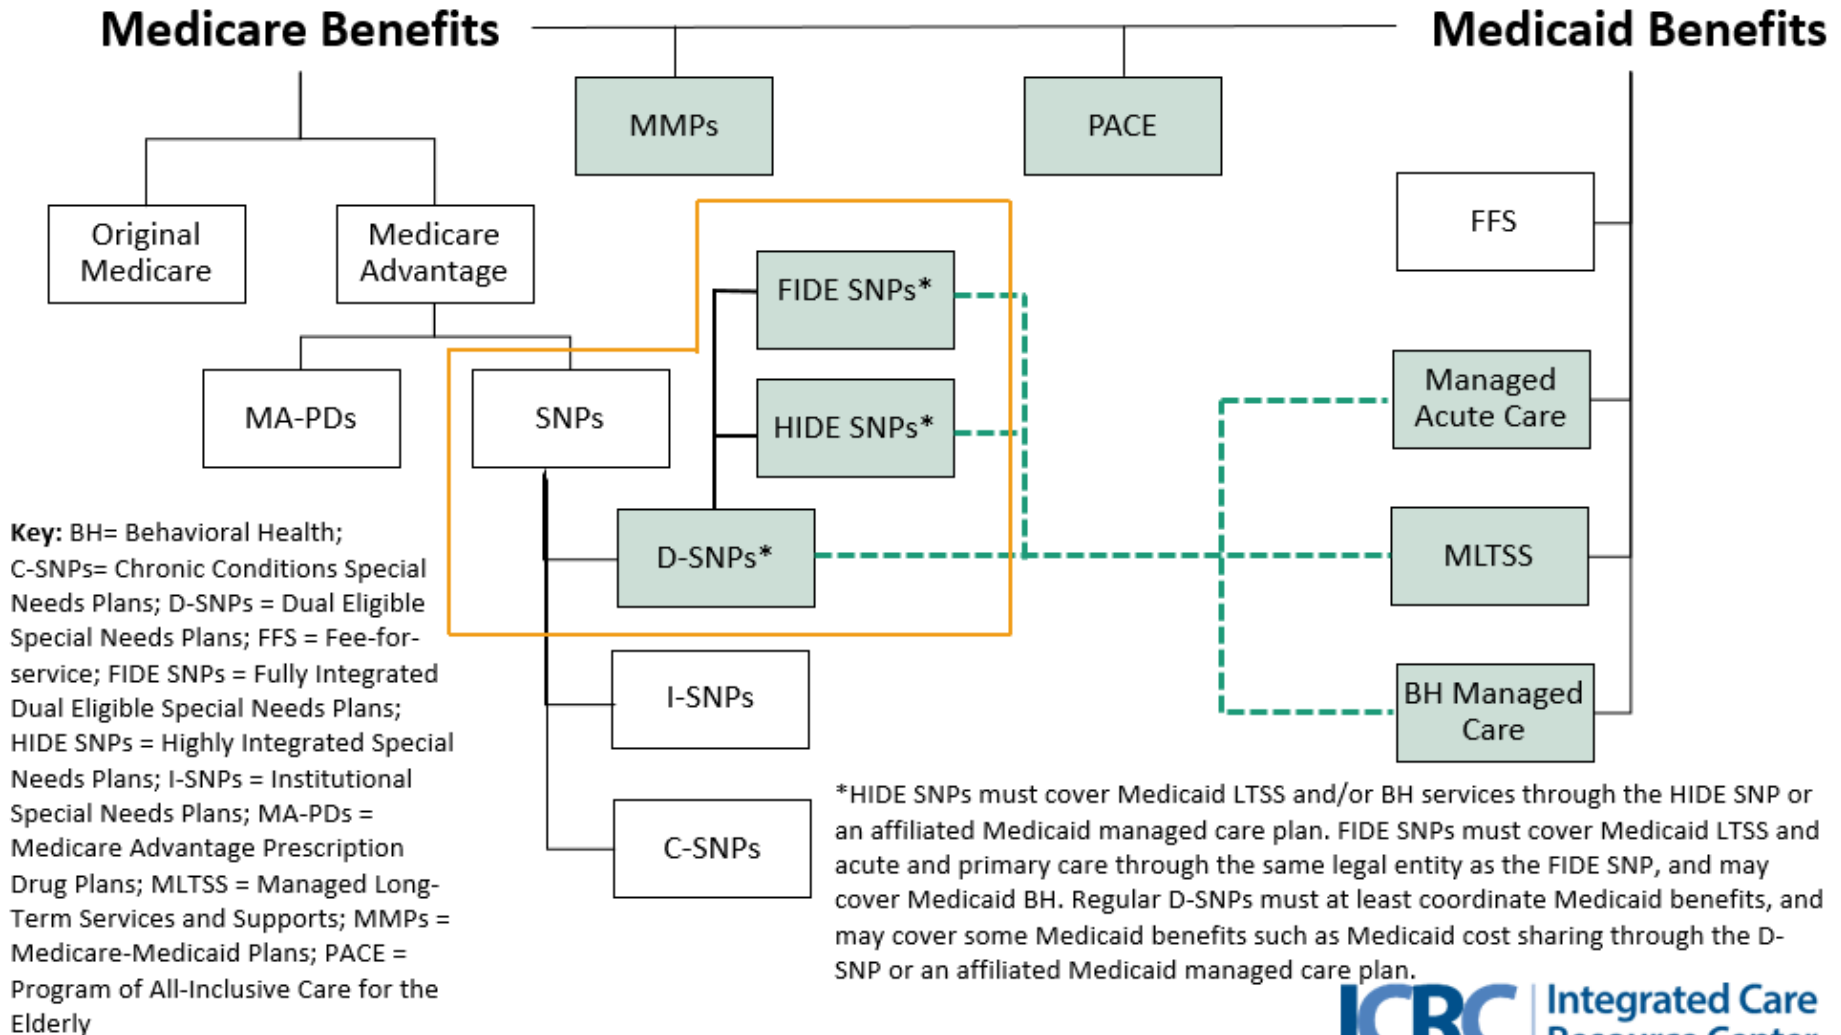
Medicare Benefits

Medicaid Benefits

MMPs

PACE

Original Medicare

Medicare Advantage

FFS

FIDE SNPs*

MA-PDs

SNPs

HIDE SNPs*

Managed Acute Care

D-SNPs*

MLTSS

I-SNPs

BH Managed Care

C-SNPs

**Key:** BH= Behavioral Health; C-SNPs= Chronic Conditions Special Needs Plans; D-SNPs = Dual Eligible Special Needs Plans; FFS = Fee-for-service; FIDE SNPs = Fully Integrated Dual Eligible Special Needs Plans; HIDE SNPs = Highly Integrated Special Needs Plans; I-SNPs = Institutional Special Needs Plans; MA-PDs = Medicare Advantage Prescription Drug Plans; MLTSS = Managed Long-Term Services and Supports; MMPs = Medicare-Medicaid Plans; PACE = Program of All-Inclusive Care for the Elderly

*HIDE SNPs must cover Medicaid LTSS and/or BH services through the HIDE SNP or an affiliated Medicaid managed care plan. FIDE SNPs must cover Medicaid LTSS and acute and primary care through the same legal entity as the FIDE SNP, and may cover Medicaid BH. Regular D-SNPs must at least coordinate Medicaid benefits, and may cover some Medicaid benefits such as Medicaid cost sharing through the D-SNP or an affiliated Medicaid managed care plan.

ICRC Integrated Care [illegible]